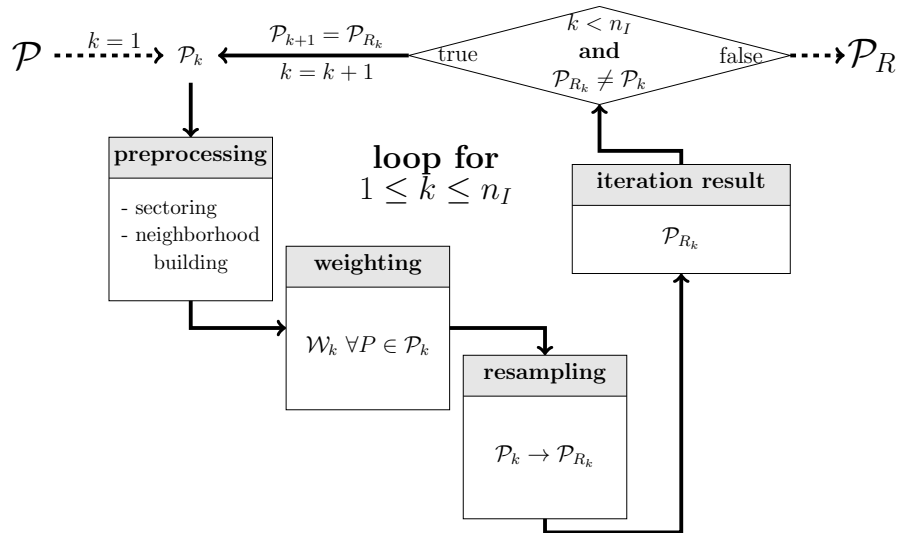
$\mathcal{P}$ $k = 1$ $\mathcal{P}_k$ $\mathcal{P}_{k+1} = \mathcal{P}_{R_k}$ $k = k + 1$ true $k < n_I$ **and** $\mathcal{P}_{R_k} \neq \mathcal{P}_k$ false $\mathcal{P}_R$

**preprocessing**

- sectoring
- neighborhood building

**loop for** $1 \leq k \leq n_I$

**iteration result**

$\mathcal{P}_{R_k}$

**weighting**

$\mathcal{W}_k \; \forall P \in \mathcal{P}_k$

**resampling**

$\mathcal{P}_k \rightarrow \mathcal{P}_{R_k}$